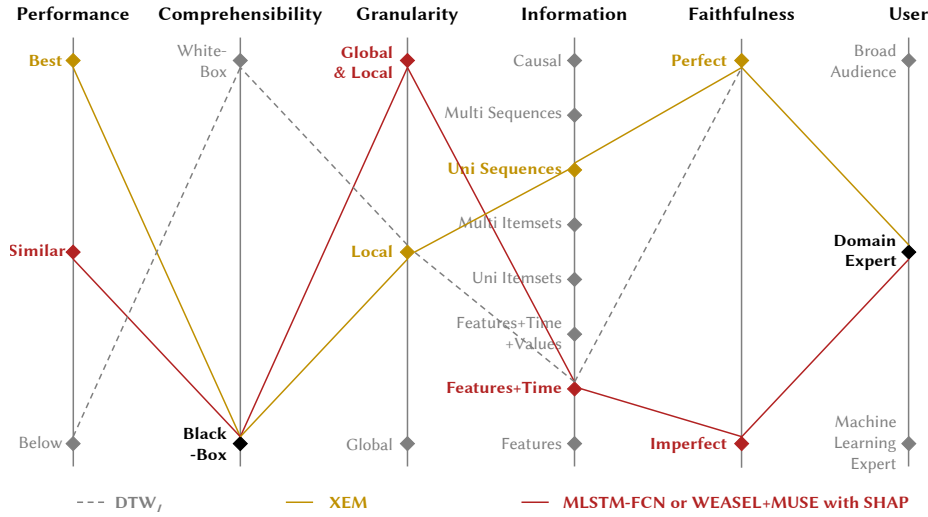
Performance Comprehensibility Granularity Information Faithfulness User

Best
Similar
Below

White-Box
Black-Box

Global & Local
Local
Global

Causal
Multi Sequences
Uni Sequences
Multi Itemsets
Uni Itemsets
Features+Time +Values
Features+Time
Features

Perfect
Imperfect

Broad Audience
Domain Expert
Machine Learning Expert

DTW
XEM
MLSTM-FCN or WEASEL+MUSE with SHAP